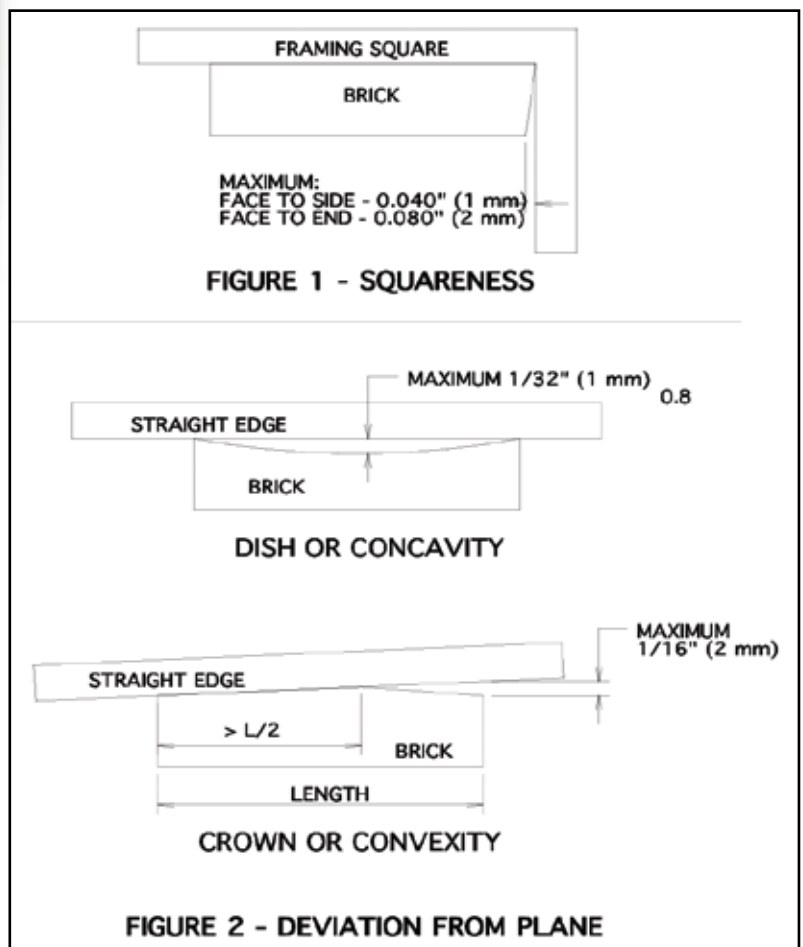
FRAMING SQUARE

BRICK

MAXIMUM:
FACE TO SIDE - 0.040" (1 mm)
FACE TO END - 0.080" (2 mm)

FIGURE 1 - SQUARENESS

MAXIMUM 1/32" (1 mm)

0.8

STRAIGHT EDGE

BRICK

DISH OR CONCAVITY

MAXIMUM 1/16" (2 mm)

STRAIGHT EDGE

> L/2

BRICK

LENGTH

CROWN OR CONVEXITY

FIGURE 2 - DEVIATION FROM PLANE